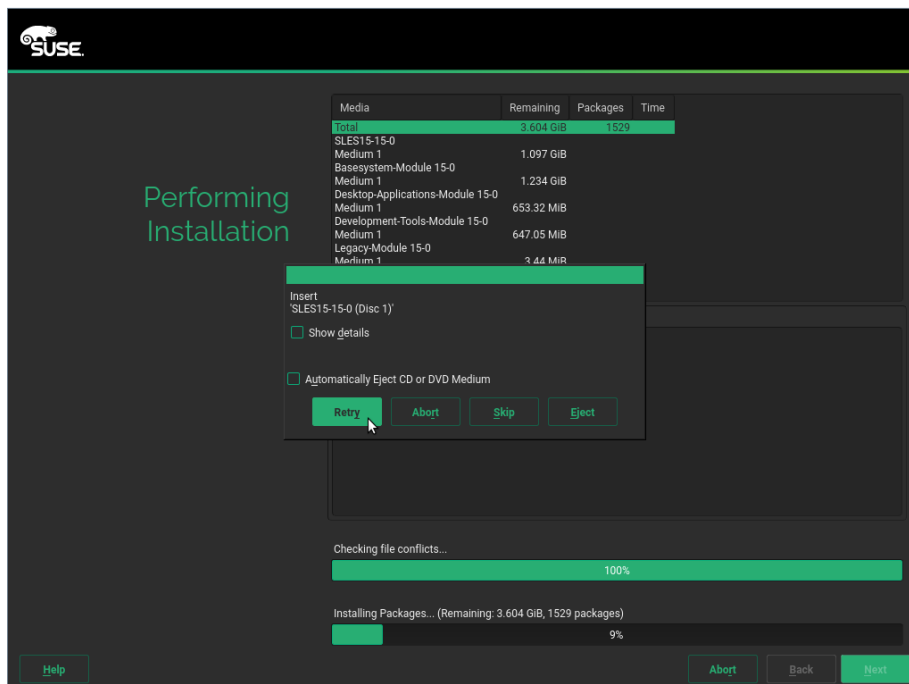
SUSE.

Performing Installation

| Media | Remaining | Packages | Time |
|---|---|---|---|
| Total | 3.604 GiB | 1529 | |
| SLES15-15-0 | | | |
| Medium 1 | 1.097 GiB | | |
| Basesystem-Module 15-0 | | | |
| Medium 1 | 1.234 GiB | | |
| Desktop-Applications-Module 15-0 | | | |
| Medium 1 | 653.32 MiB | | |
| Development-Tools-Module 15-0 | | | |
| Medium 1 | 647.05 MiB | | |
| Legacy-Module 15-0 | | | |
| Medium 1 | 3.44 MiB | | |

Insert
'SLES15-15-0 (Disc 1)'

Show details

Automatically Eject CD or DVD Medium

Retry Abort Skip Eject

Checking file conflicts...

100%

Installing Packages... (Remaining: 3.604 GiB, 1529 packages)

9%

Help

Abort Back Next